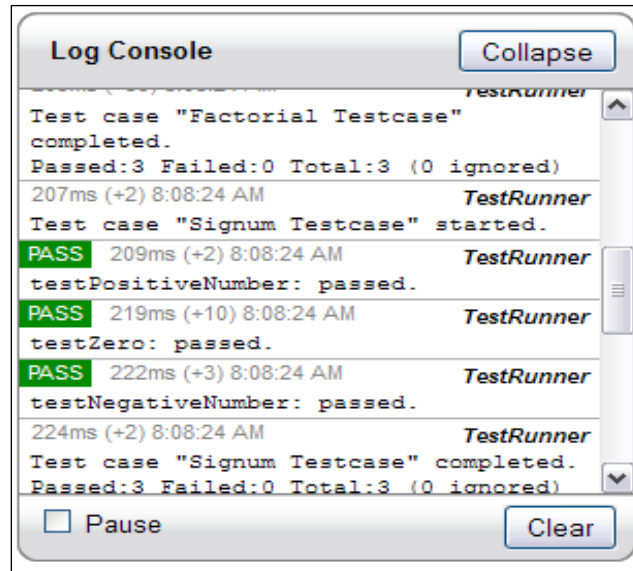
Log Console

Collapse

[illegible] TestRunner

Test case "Factorial Testcase" completed.
Passed:3 Failed:0 Total:3 (0 ignored)

207ms (+2) 8:08:24 AM TestRunner

Test case "Signum Testcase" started.

PASS 209ms (+2) 8:08:24 AM TestRunner

testPositiveNumber: passed.

PASS 219ms (+10) 8:08:24 AM TestRunner

testZero: passed.

PASS 222ms (+3) 8:08:24 AM TestRunner

testNegativeNumber: passed.

224ms (+2) 8:08:24 AM TestRunner

Test case "Signum Testcase" completed.
Passed:3 Failed:0 Total:3 (0 ignored)

Pause

Clear